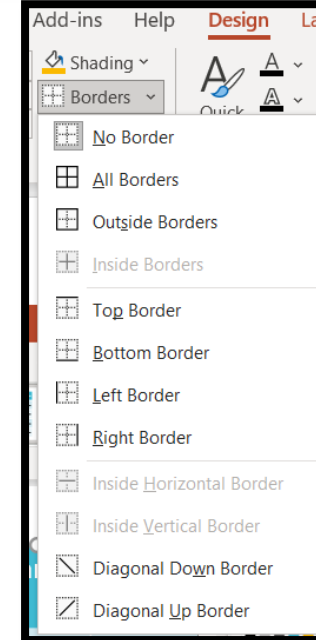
Add-ins Help Design La

Shading

Borders

Quick

No Border

All Borders

Outside Borders

Inside Borders

Top Border

Bottom Border

Left Border

Right Border

Inside Horizontal Border

Inside Vertical Border

Diagonal Down Border

Diagonal Up Border